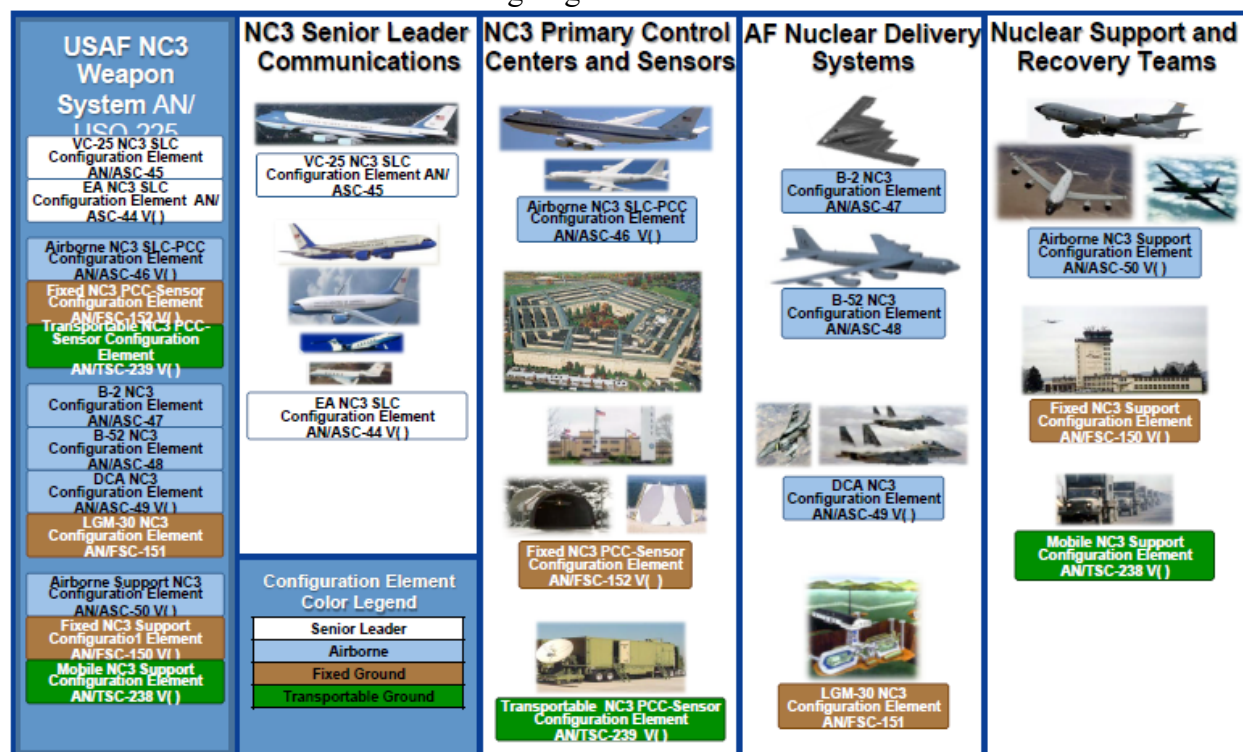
USAF NC3 Weapon System AN/ USQ-225

VC-25 NC3 SLC Configuration Element AN/ASC-45

EA NC3 SLC Configuration Element AN/ ASC-44 V( )

Airborne NC3 SLC-PCC Configuration Element AN/ASC-46 V( )

Fixed NC3 PCC-Sensor Configuration Element AN/FSC-152 V( )

Transportable NC3 PCC-Sensor Configuration Element AN/TSC-239 V( )

B-2 NC3 Configuration Element AN/ASC-47

B-52 NC3 Configuration Element AN/ASC-48

DCA NC3 Configuration Element AN/ASC-49 V( )

LGM-30 NC3 Configuration Element AN/FSC-151

Airborne Support NC3 Configuration Element AN/ASC-50 V( )

Fixed NC3 Support Configuratio1 Element AN/FSC-150 V( )

Mobile NC3 Support Configuration Element AN/TSC-238 V( )

NC3 Senior Leader Communications

VC-25 NC3 SLC Configuration Element AN/ ASC-45

EA NC3 SLC Configuration Element AN/ASC-44 V( )

Configuration Element Color Legend

| Senior Leader |
|---|
| Airborne |
| Fixed Ground |
| Transportable Ground |

NC3 Primary Control Centers and Sensors

Airborne NC3 SLC-PCC Configuration Element AN/ASC-46 V( )

Fixed NC3 PCC-Sensor Configuration Element AN/FSC-152 V( )

Transportable NC3 PCC-Sensor Configuration Element AN/TSC-239 V( )

AF Nuclear Delivery Systems

B-2 NC3 Configuration Element AN/ASC-47

B-52 NC3 Configuration Element AN/ASC-48

DCA NC3 Configuration Element AN/ASC-49 V( )

LGM-30 NC3 Configuration Element AN/FSC-151

Nuclear Support and Recovery Teams

Airborne NC3 Support Configuration Element AN/ASC-50 V( )

Fixed NC3 Support Configuration Element AN/FSC-150 V( )

Mobile NC3 Support Configuration Element AN/TSC-238 V( )